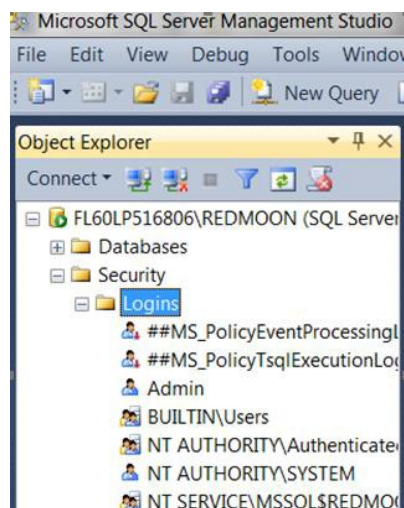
Microsoft SQL Server Management Studio

File Edit View Debug Tools Windov

New Query

Object Explorer

Connect

FL60LP516806\REDMOON (SQL Server

Databases

Security

Logins

##MS_PolicyEventProcessingL

##MS_PolicyTsqlExecutionLo

Admin

BUILTIN\Users

NT AUTHORITY\Authenticate

NT AUTHORITY\SYSTEM

NT SERVICE\MSSQL$REDMO